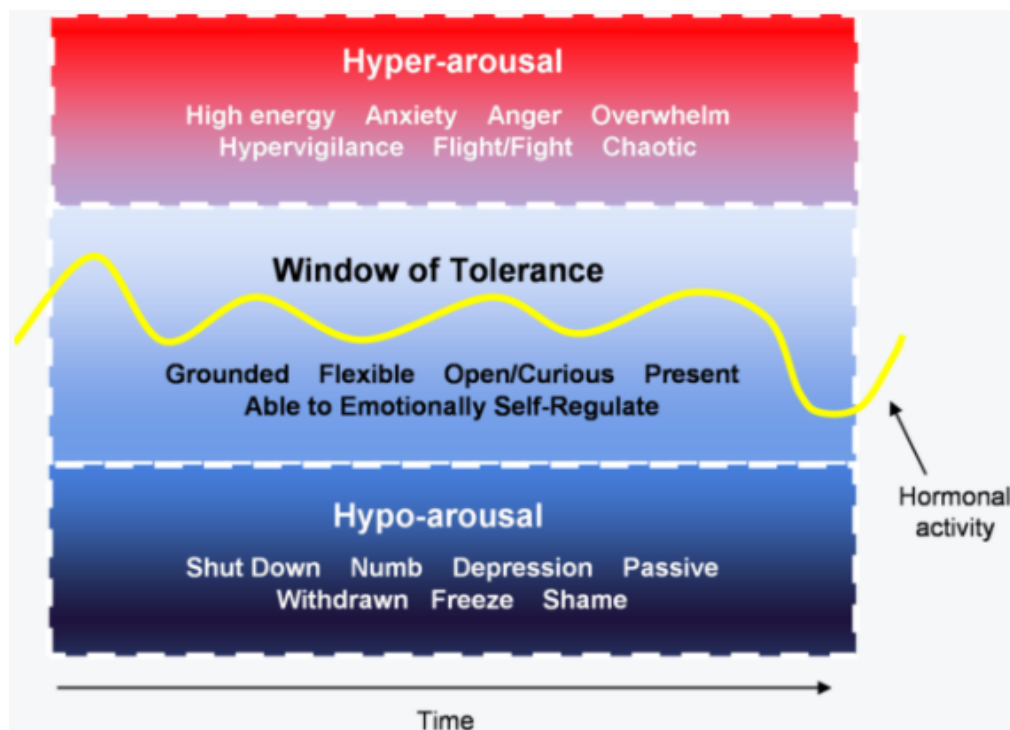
Hyper-arousal

High energy Anxiety Anger Overwhelm
Hypervigilance Flight/Fight Chaotic

Window of Tolerance

Grounded Flexible Open/Curious Present
Able to Emotionally Self-Regulate

Hypo-arousal

Shut Down Numb Depression Passive
Withdrawn Freeze Shame

Hormonal activity

Time